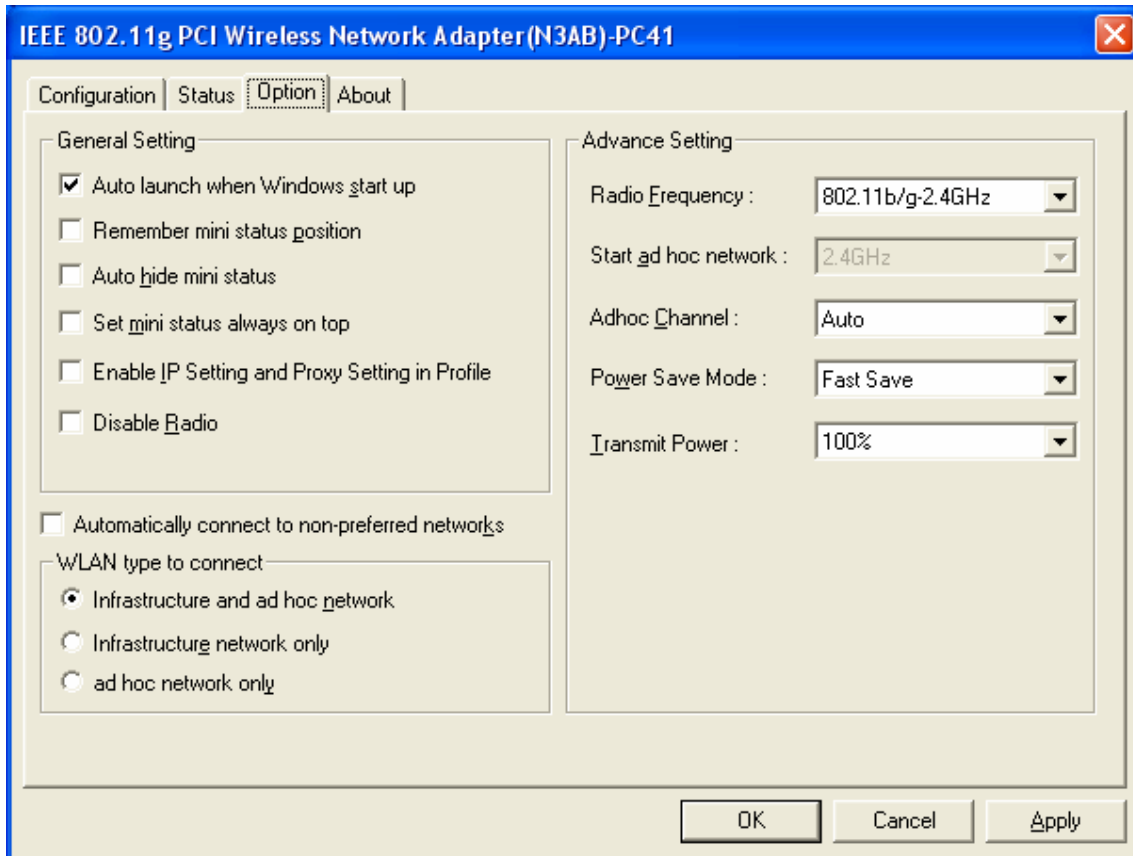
IEEE 802.11g PCI Wireless Network Adapter(N3AB)-PC41

Configuration | Status | Option | About

General Setting

Auto launch when Windows start up

Remember mini status position

Auto hide mini status

Set mini status always on top

Enable IP Setting and Proxy Setting in Profile

Disable Radio

Automatically connect to non-preferred networks

WLAN type to connect

Infrastructure and ad hoc network

Infrastructure network only

ad hoc network only

Advance Setting

Radio Frequency : 802.11b/g-2.4GHz

Start ad hoc network : 2.4GHz

Adhoc Channel : Auto

Power Save Mode : Fast Save

Transmit Power : 100%

OK Cancel Apply